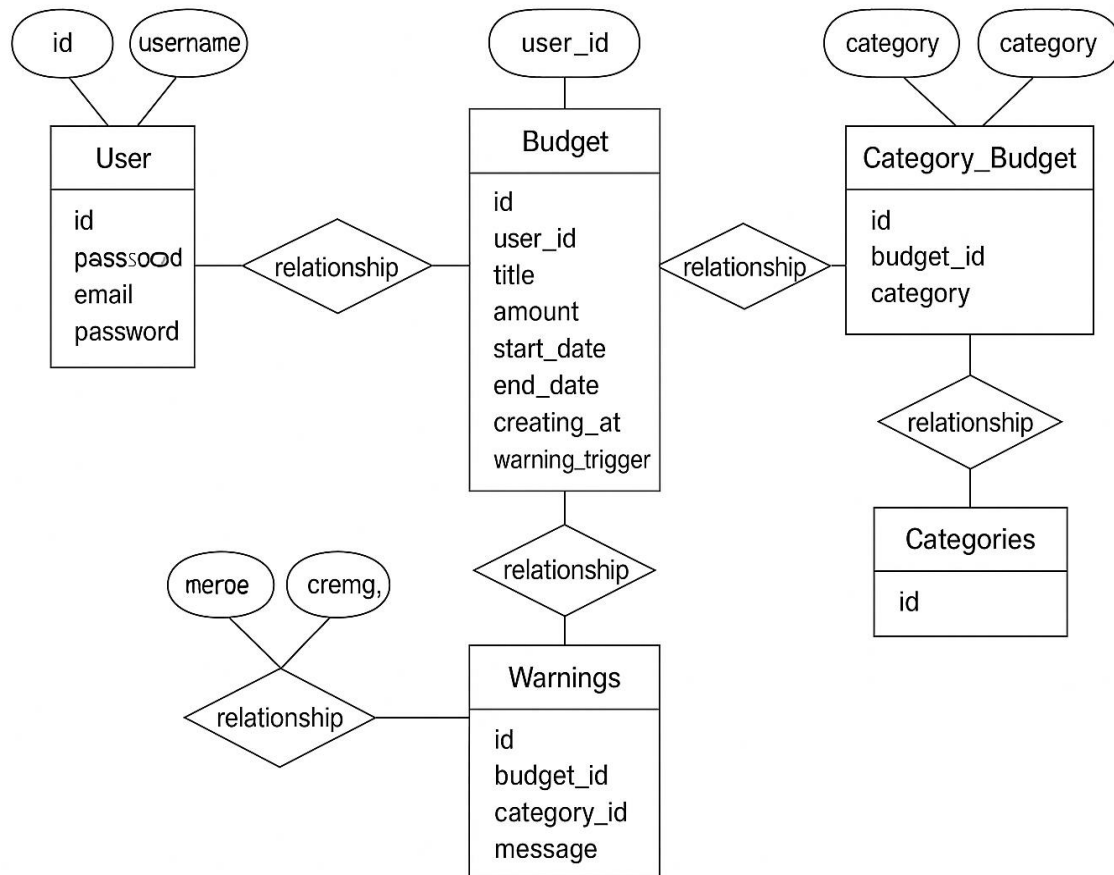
id
username
User
id
passsood
email
password

relationship

user_id
Budget
id
user_id
title
amount
start_date
end_date
creating_at
warning_trigger

relationship

category
category
Category_Budget
id
budget_id
category

relationship

Categories
id

relationship

meroe
cremg,
relationship

Warnings
id
budget_id
category_id
message